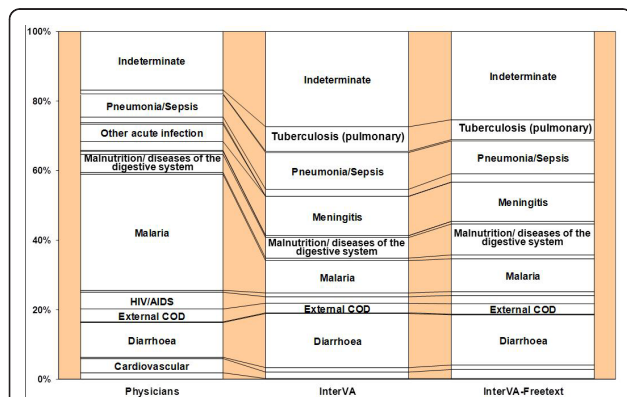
100%
80%
60%
40%
20%
0%

Indeterminate
Pneumonia/Sepsis
Other acute infection
Malnutrition/ diseases of the digestive system
Malaria
HIV/AIDS
External COD
Diarrhoea
Cardiovascular
Physicians

Indeterminate
Tuberculosis (pulmonary)
Pneumonia/Sepsis
Meningitis
Malnutrition/ diseases of the digestive system
Malaria
External COD
Diarrhoea
InterVA

Indeterminate
Tuberculosis (pulmonary)
Pneumonia/Sepsis
Meningitis
Malnutrition/ diseases of the digestive system
Malaria
External COD
Diarrhoea
InterVA-Freetext